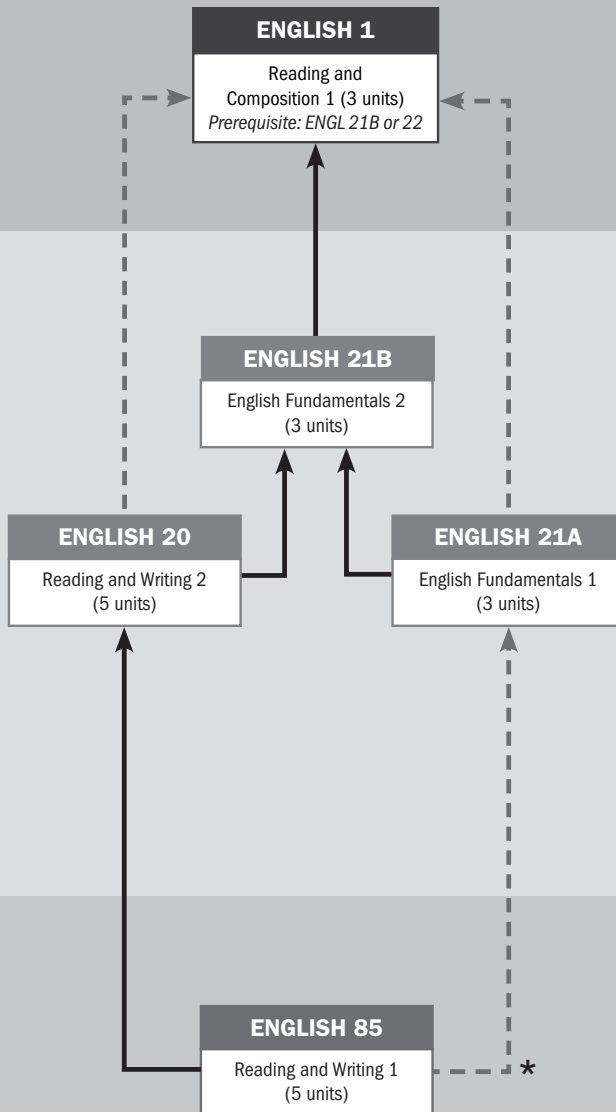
ENGLISH 1

Reading and Composition 1 (3 units)
*Prerequisite: ENGL 21B or 22*

ENGLISH 21B

English Fundamentals 2 (3 units)

ENGLISH 20

Reading and Writing 2 (5 units)

ENGLISH 21A

English Fundamentals 1 (3 units)

ENGLISH 85

Reading and Writing 1 (5 units)

*